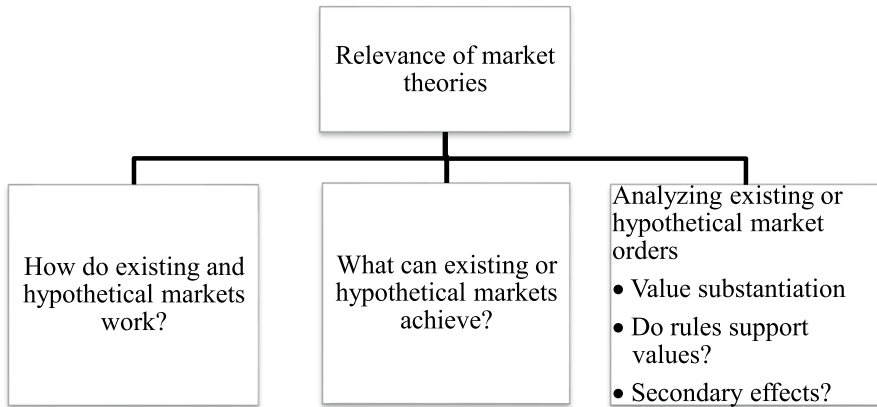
Relevance of market theories

How do existing and hypothetical markets work?

What can existing or hypothetical markets achieve?

Analyzing existing or hypothetical market orders
• Value substantiation
• Do rules support values?
• Secondary effects?